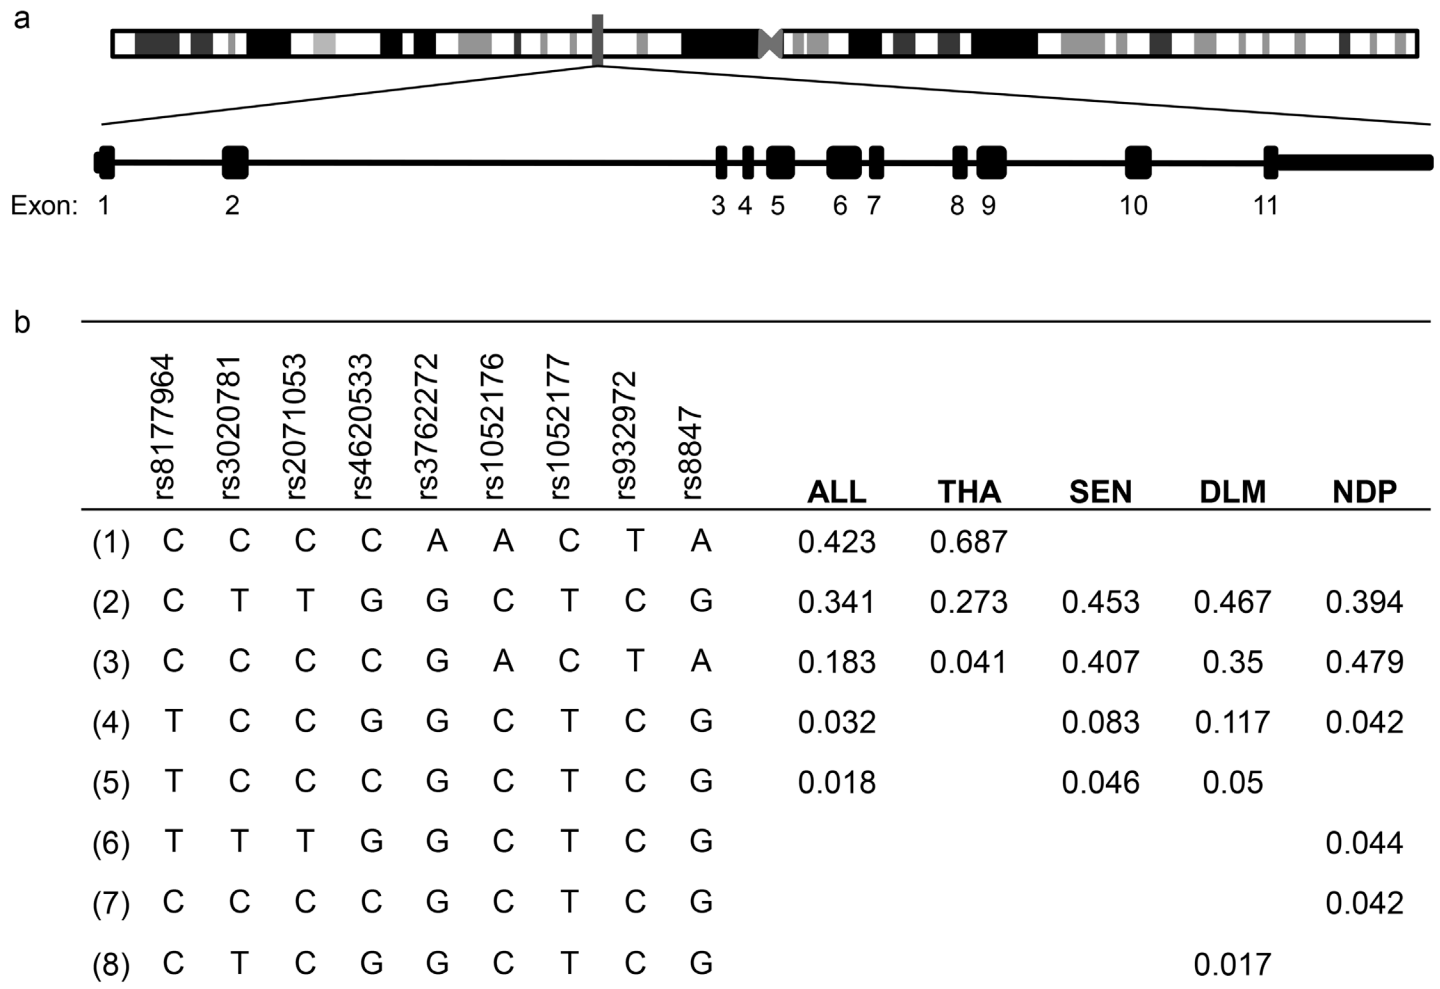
a

Exon: 1 2 3 4 5 6 7 8 9 10 11

b

| | rs8177964 | rs3020781 | rs2071053 | rs4620533 | rs3762272 | rs1052176 | rs1052177 | rs932972 | rs8847 | ALL | THA | SEN | DLM | NDP |
|---|---|---|---|---|---|---|---|---|---|---|---|---|---|---|
| (1) | C | C | C | C | A | A | C | T | A | 0.423 | 0.687 | | | |
| (2) | C | T | T | G | G | C | T | C | G | 0.341 | 0.273 | 0.453 | 0.467 | 0.394 |
| (3) | C | C | C | C | G | A | C | T | A | 0.183 | 0.041 | 0.407 | 0.35 | 0.479 |
| (4) | T | C | C | G | G | C | T | C | G | 0.032 | | 0.083 | 0.117 | 0.042 |
| (5) | T | C | C | C | G | C | T | C | G | 0.018 | | 0.046 | 0.05 | |
| (6) | T | T | T | G | G | C | T | C | G | | | | | 0.044 |
| (7) | C | C | C | C | G | C | T | C | G | | | | | 0.042 |
| (8) | C | T | C | G | G | C | T | C | G | | | | 0.017 | |